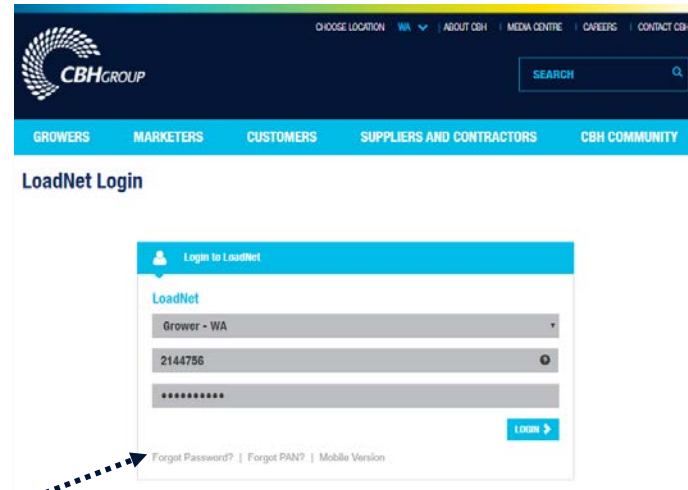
CHOOSE LOCATION WA | ABOUT CBH | MEDIA CENTRE | CAREERS | CONTACT CBH

CBHGROUP

SEARCH

GROWERS MARKETERS CUSTOMERS SUPPLIERS AND CONTRACTORS CBH COMMUNITY

LoadNet Login

Login to LoadNet

LoadNet

Grower - WA

2144756

•••••••••••

LOGIN

Forgot Password? | Forgot PAN? | Mobile Version